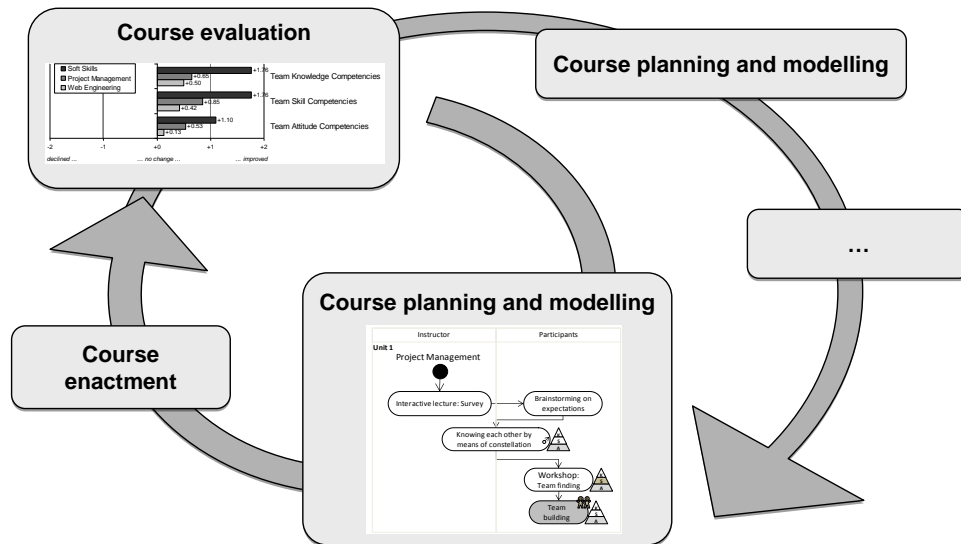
Course evaluation

Soft Skills
Project Management
Web Engineering

+1.76
+0.65
+0.50
Team Knowledge Competencies

+1.76
+0.85
+0.42
Team Skill Competencies

+1.10
+0.53
+0.13
Team Attitude Competencies

-2
-1
+0
+1
+2

declined ...
... no change ...
... improved

Course planning and modelling

...

Course planning and modelling

Instructor
Participants

Unit 1
Project Management

Interactive lecture: Survey
Brainstorming on expectations
Knowing each other by means of constellation
Workshop: Team finding
Team building

Course enactment